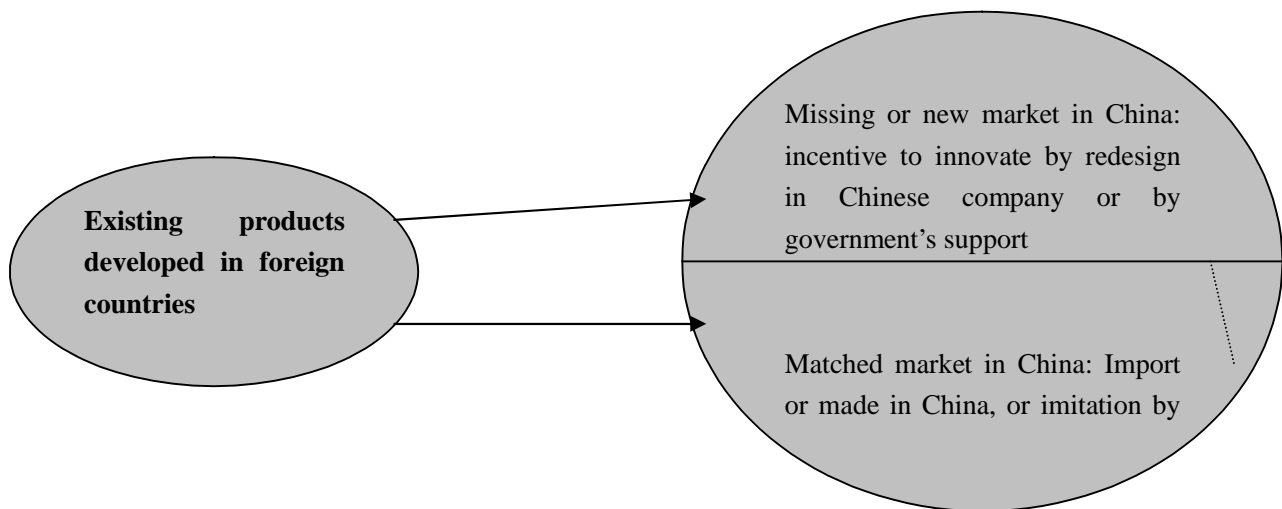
Existing products developed in foreign countries

Missing or new market in China: incentive to innovate by redesign in Chinese company or by government's support

Matched market in China: Import or made in China, or imitation by